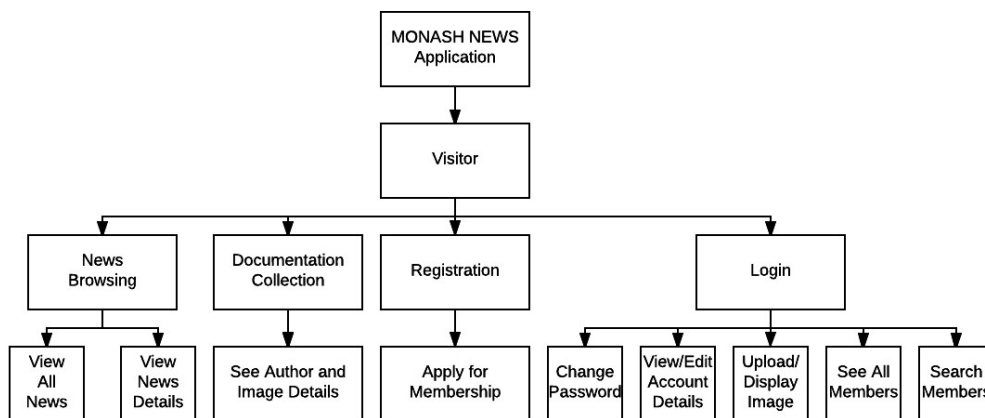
MONASH NEWS Application

Visitor

News Browsing

Documentation Collection

Registration

Login

View All News

View News Details

See Author and Image Details

Apply for Membership

Change Password

View/Edit Account Details

Upload/ Display Image

See All Members

Search Members